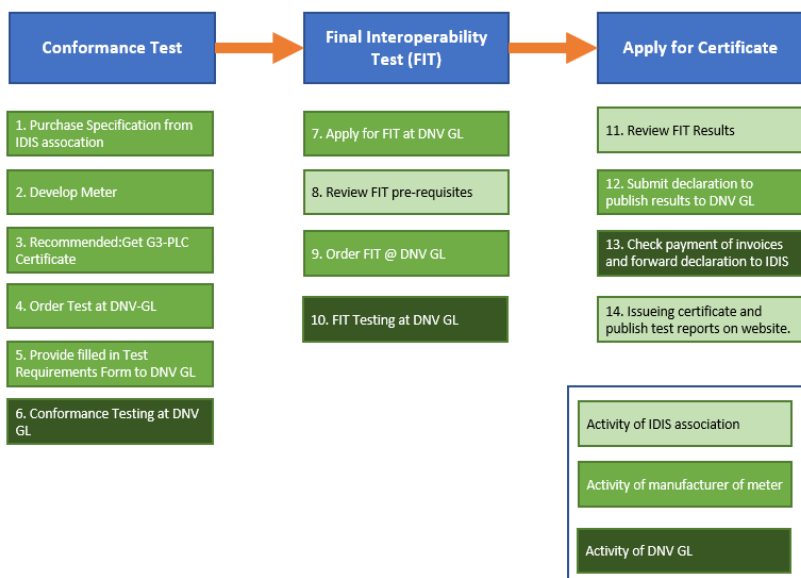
Conformance Test

1. Purchase Specification from IDIS assocation

2. Develop Meter

3. Recommended:Get G3-PLC Certificate

4. Order Test at DNV-GL

5. Provide filled in Test Requirements Form to DNV GL

6. Conformance Testing at DNV GL

Final Interoperability Test (FIT)

7. Apply for FIT at DNV GL

8. Review FIT pre-requisites

9. Order FIT @ DNV GL

10. FIT Testing at DNV GL

Apply for Certificate

11. Review FIT Results

12. Submit declaration to publish results to DNV GL

13. Check payment of invoices and forward declaration to IDIS

14. Issueing certificate and publish test reports on website.

Activity of IDIS association

Activity of manufacturer of meter

Activity of DNV GL